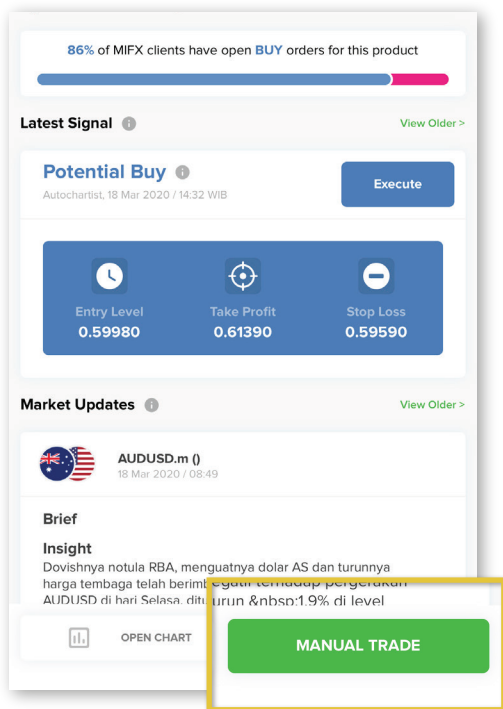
86% of MIFX clients have open BUY orders for this product

Latest Signal

View Older >

Potential Buy

Autochartist, 18 Mar 2020 / 14:32 WIB

Execute

Entry Level
0.59980

Take Profit
0.61390

Stop Loss
0.59590

Market Updates

View Older >

AUDUSD.m ()
18 Mar 2020 / 08:49

Brief

Insight

Dovishnya notula RBA, menguatnya dolar AS dan turunnya harga tembaga telah berimb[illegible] AUDUSD di hari Selasa, ditu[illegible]urun &nbsp;1.9% di level

OPEN CHART

MANUAL TRADE